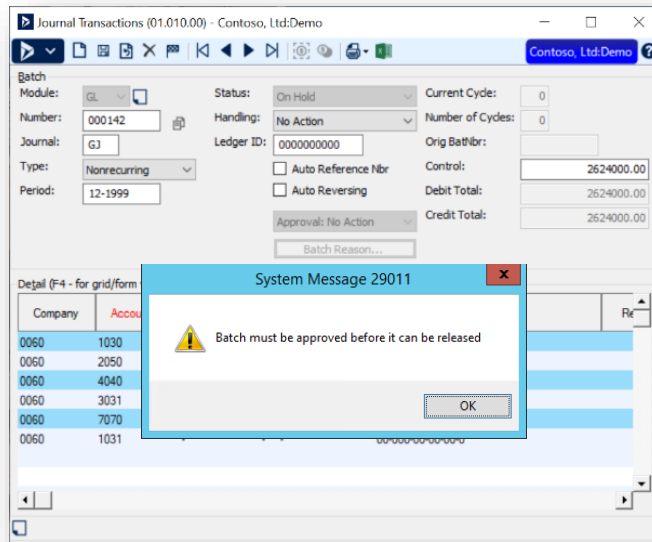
Journal Transactions (01.010.00) - Contoso, Ltd:Demo

Contoso, Ltd:Demo

Batch

Module: GL

Number: 000142

Journal: GJ

Type: Nonrecurring

Period: 12-1999

Status: On Hold

Handling: No Action

Ledger ID: 0000000000

Auto Reference Nbr

Auto Reversing

Approval: No Action

Batch Reason...

Current Cycle: 0

Number of Cycles: 0

Orig BatNbr:

Control: 2624000.00

Debit Total: 2624000.00

Credit Total: 2624000.00

Detail (F4 - for grid/form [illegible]

| Company | Accou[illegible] | Re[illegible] |
|---|---|---|
| 0060 | 1030 | |
| 0060 | 2050 | |
| 0060 | 4040 | |
| 0060 | 3031 | |
| 0060 | 7070 | |
| 0060 | 1031 | 00-000-00-00-00-0 |

System Message 29011

Batch must be approved before it can be released

OK